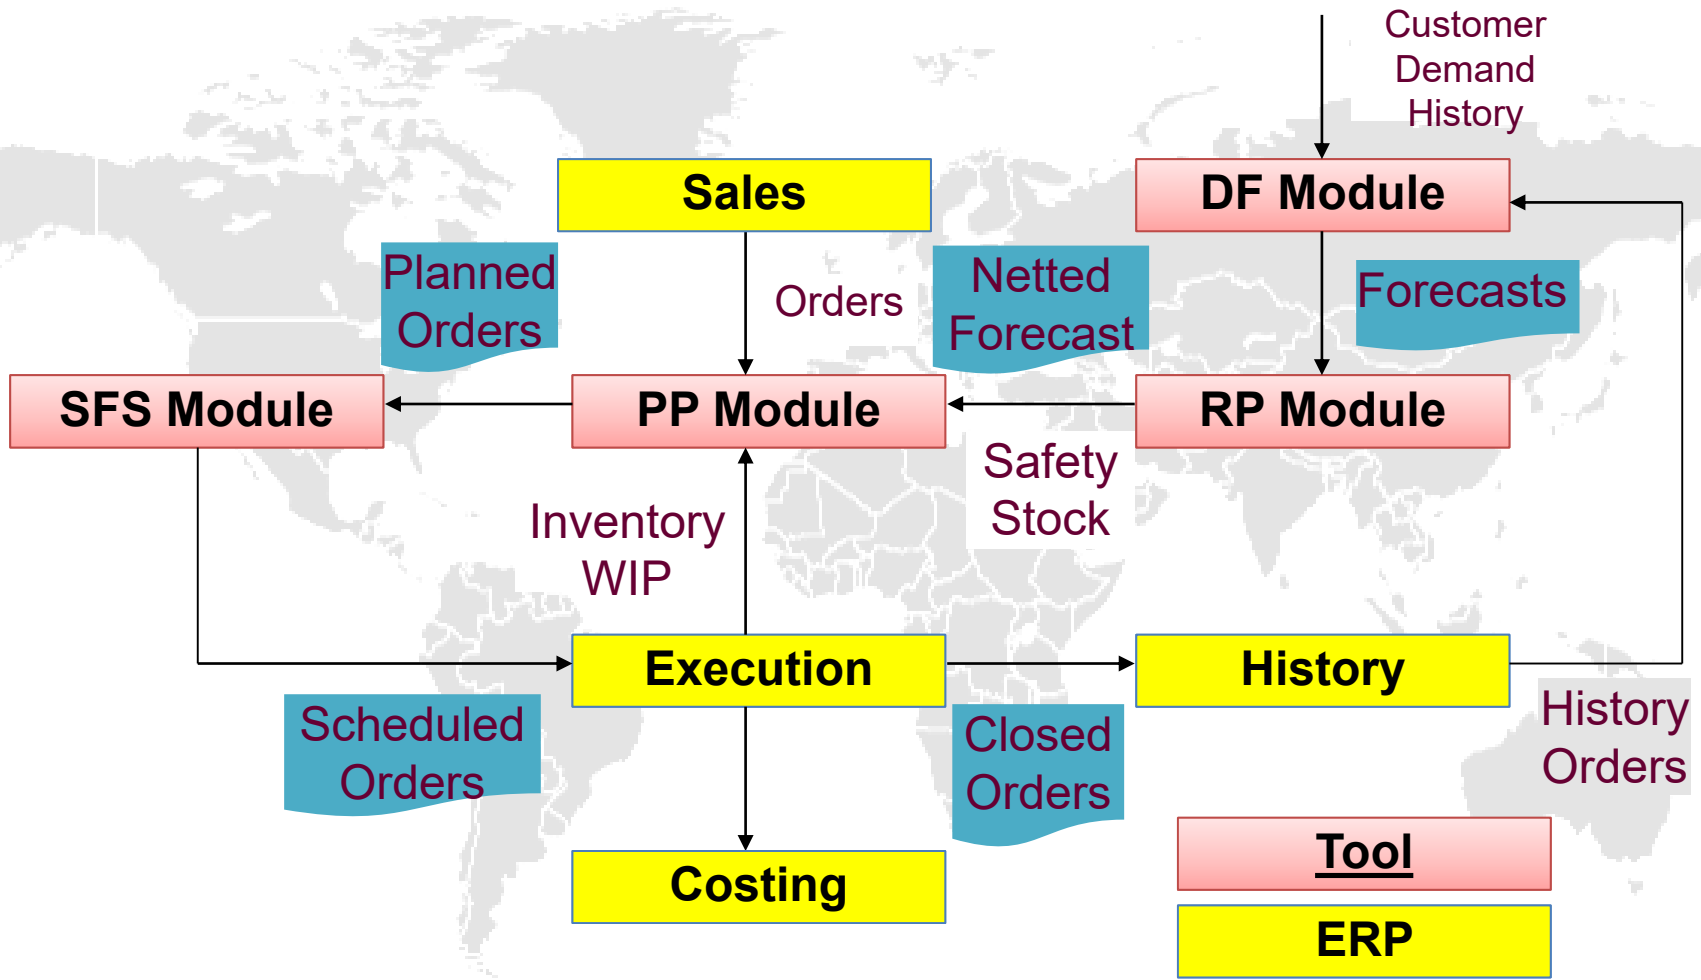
Customer Demand History

Sales

DF Module

Planned Orders

Orders

Netted Forecast

Forecasts

SFS Module

PP Module

RP Module

Safety Stock

Inventory WIP

Execution

History

History Orders

Scheduled Orders

Closed Orders

Costing

Tool

ERP